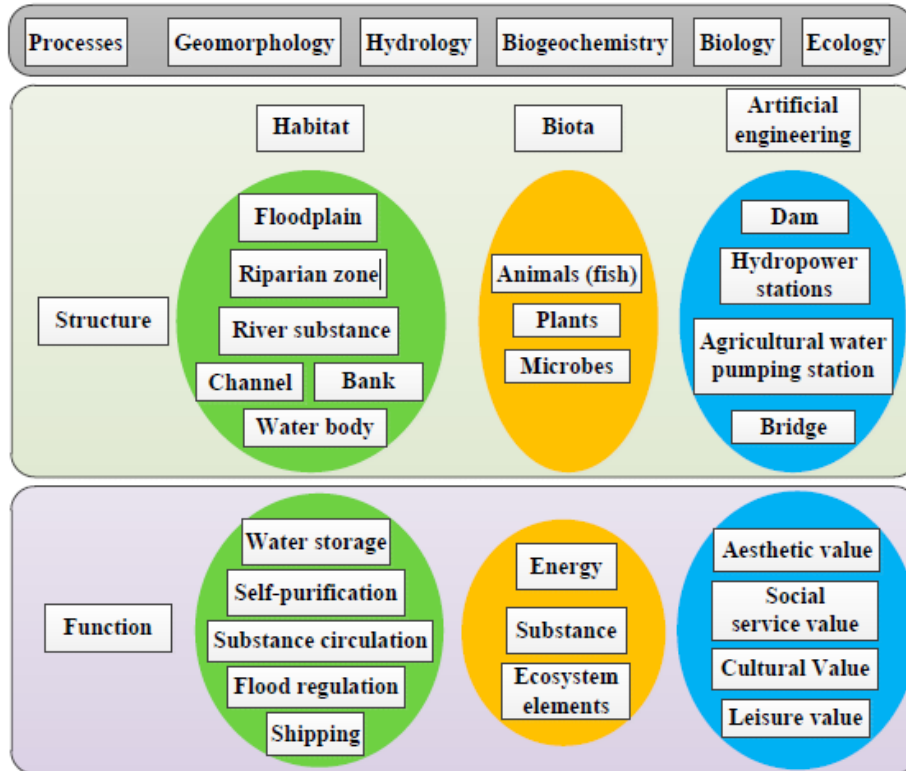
Processes
Geomorphology
Hydrology
Biogeochemistry
Biology
Ecology

Habitat
Biota
Artificial engineering

Structure

Floodplain
Riparian zone
River substance
Channel
Bank
Water body

Animals (fish)
Plants
Microbes

Dam
Hydropower stations
Agricultural water pumping station
Bridge

Function

Water storage
Self-purification
Substance circulation
Flood regulation
Shipping

Energy
Substance
Ecosystem elements

Aesthetic value
Social service value
Cultural Value
Leisure value